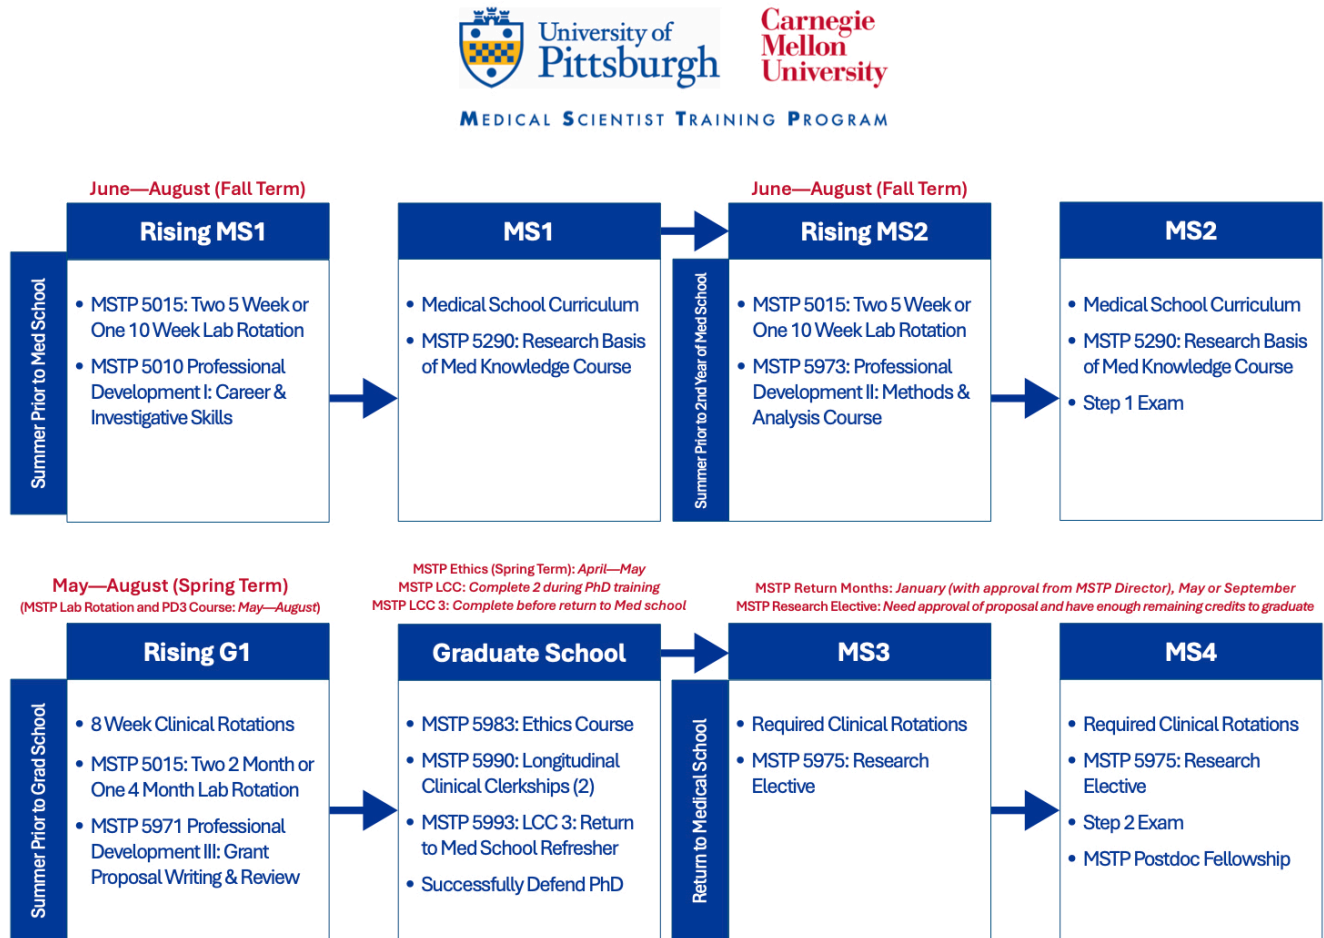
University of Pittsburgh

Carnegie Mellon University

MEDICAL SCIENTIST TRAINING PROGRAM

June—August (Fall Term)

Rising MS1

Summer Prior to Med School

• MSTP 5015: Two 5 Week or One 10 Week Lab Rotation
• MSTP 5010 Professional Development I: Career & Investigative Skills

MS1

• Medical School Curriculum
• MSTP 5290: Research Basis of Med Knowledge Course

June—August (Fall Term)

Rising MS2

Summer Prior to 2nd Year of Med School

• MSTP 5015: Two 5 Week or One 10 Week Lab Rotation
• MSTP 5973: Professional Development II: Methods & Analysis Course

MS2

• Medical School Curriculum
• MSTP 5290: Research Basis of Med Knowledge Course
• Step 1 Exam

May—August (Spring Term)
(MSTP Lab Rotation and PD3 Course: May—August)

Rising G1

Summer Prior to Grad School

• 8 Week Clinical Rotations
• MSTP 5015: Two 2 Month or One 4 Month Lab Rotation
• MSTP 5971 Professional Development III: Grant Proposal Writing & Review

MSTP Ethics (Spring Term): April—May
MSTP LCC: Complete 2 during PhD training
MSTP LCC 3: Complete before return to Med school

Graduate School

• MSTP 5983: Ethics Course
• MSTP 5990: Longitudinal Clinical Clerkships (2)
• MSTP 5993: LCC 3: Return to Med School Refresher
• Successfully Defend PhD

MSTP Return Months: January (with approval from MSTP Director), May or September
MSTP Research Elective: Need approval of proposal and have enough remaining credits to graduate

MS3

Return to Medical School

• Required Clinical Rotations
• MSTP 5975: Research Elective

MS4

• Required Clinical Rotations
• MSTP 5975: Research Elective
• Step 2 Exam
• MSTP Postdoc Fellowship